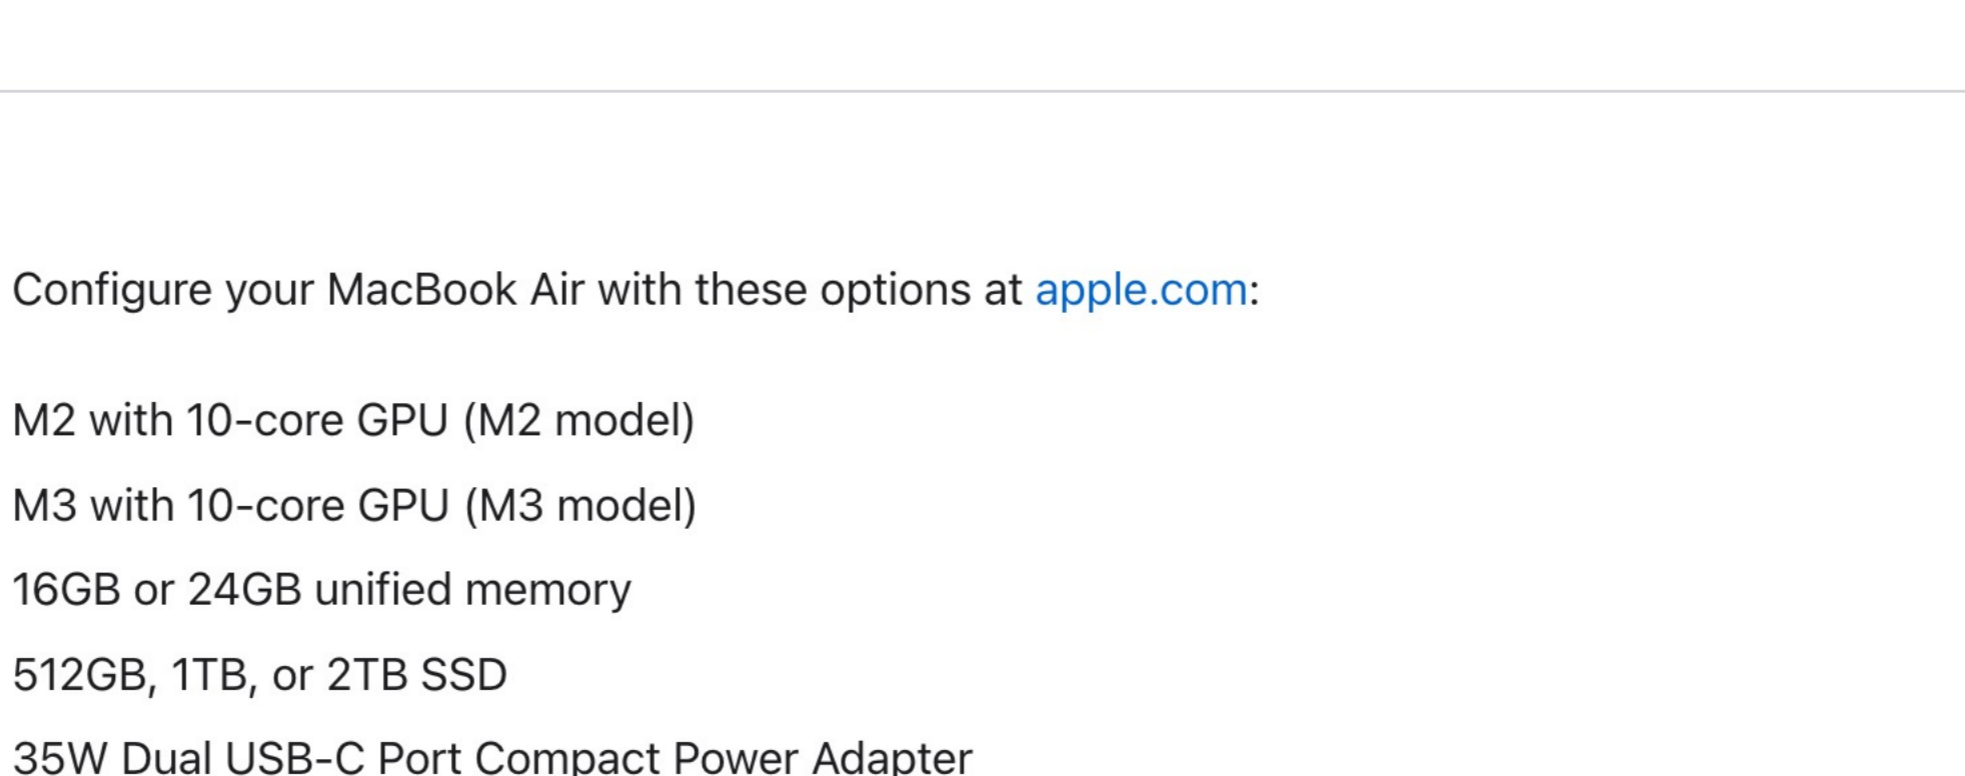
Configure your MacBook Air with these options at apple.com:

M2 with 10-core GPU (M2 model)

M3 with 10-core GPU (M3 model)

16GB or 24GB unified memory

512GB, 1TB, or 2TB SSD

35W Dual USB-C Port Compact Power Adapter